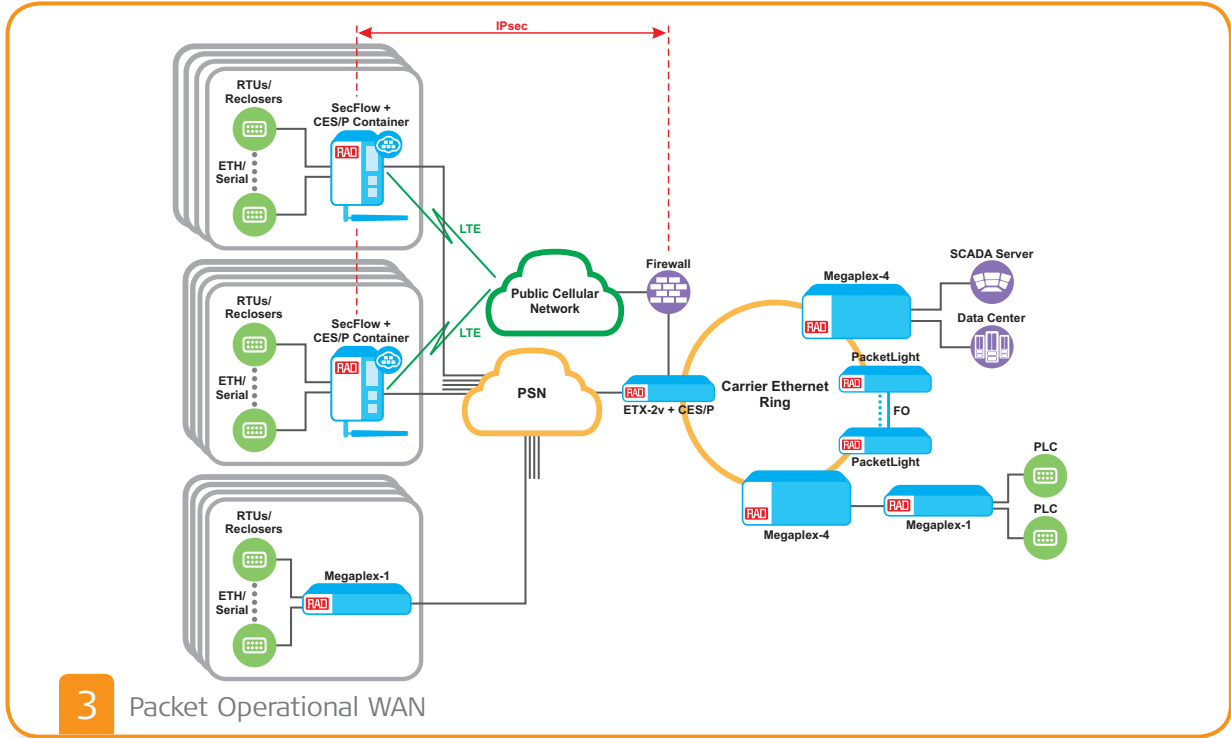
IPsec

RTUs/
Reclosers

SecFlow +
CES/P Container

RAD

ETH/
Serial

LTE

RTUs/
Reclosers

SecFlow +
CES/P Container

RAD

ETH/
Serial

LTE

Public Cellular
Network

Firewall

PSN

RAD

ETX-2v + CES/P

Carrier Ethernet
Ring

Megaplex-4

RAD

SCADA Server

Data Center

PacketLight

RAD

FO

RAD

PacketLight

RTUs/
Reclosers

ETH/
Serial

Megaplex-1

RAD

RAD

Megaplex-4

RAD

Megaplex-1

PLC

PLC

3 Packet Operational WAN